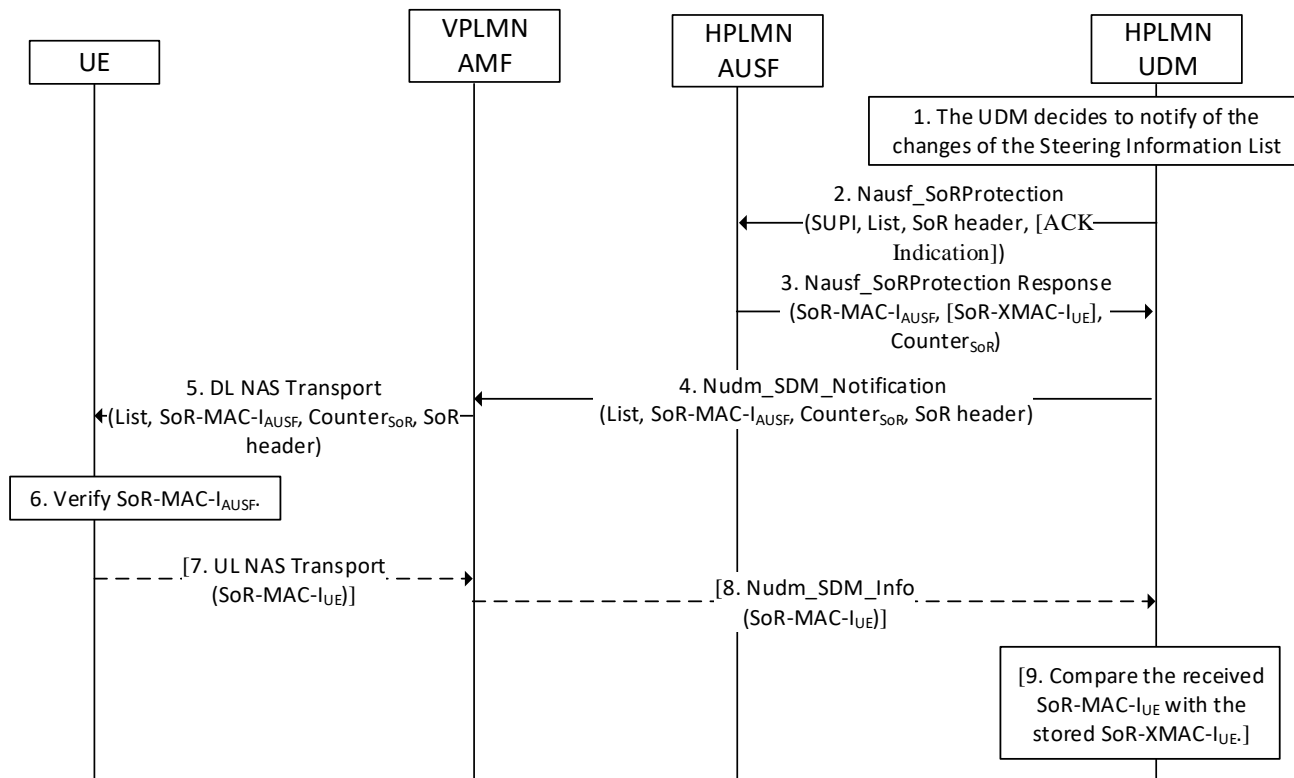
UE

VPLMN AMF

HPLMN AUSF

HPLMN UDM

1. The UDM decides to notify of the changes of the Steering Information List

2. Nausf_SoRProtection (SUPI, List, SoR header, [ACK Indication])

3. Nausf_SoRProtection Response (SoR-MAC-I$_{AUSF}$, [SoR-XMAC-I$_{UE}$], Counter$_{SoR}$)

5. DL NAS Transport (List, SoR-MAC-I$_{AUSF}$, Counter$_{SoR}$, SoR header)

4. Nudm_SDM_Notification (List, SoR-MAC-I$_{AUSF}$, Counter$_{SoR}$, SoR header)

6. Verify SoR-MAC-I$_{AUSF}$.

[7. UL NAS Transport (SoR-MAC-I$_{UE}$)]

[8. Nudm_SDM_Info (SoR-MAC-I$_{UE}$)]

[9. Compare the received SoR-MAC-I$_{UE}$ with the stored SoR-XMAC-I$_{UE}$.]